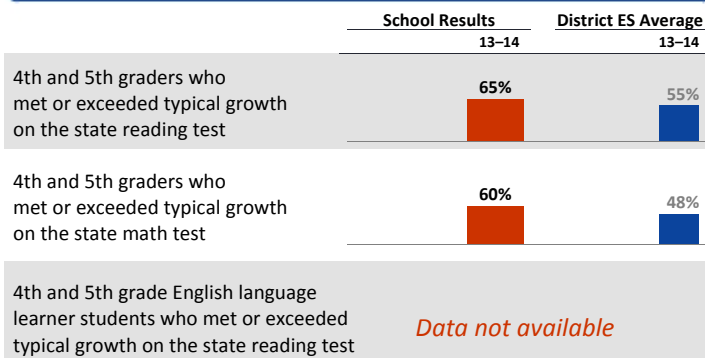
| | School Results 13–14 | District ES Average 13–14 |
|---|---|---|
| 4th and 5th graders who met or exceeded typical growth on the state reading test | 65% | 55% |
| 4th and 5th graders who met or exceeded typical growth on the state math test | 60% | 48% |
| 4th and 5th grade English language learner students who met or exceeded typical growth on the state reading test | Data not available | |